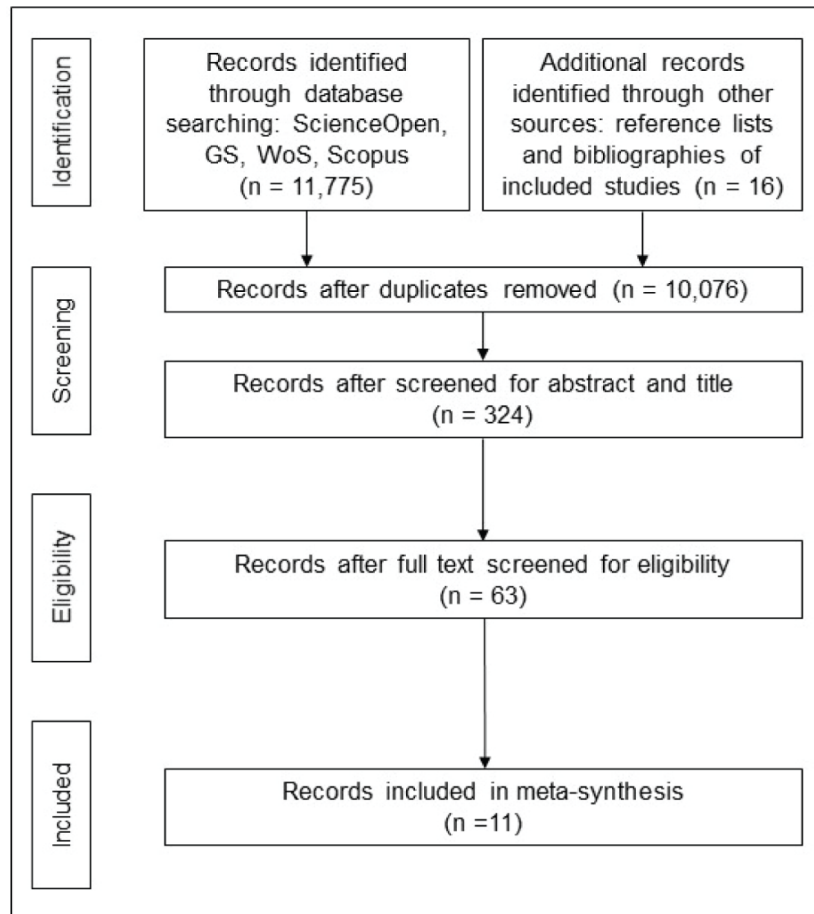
Identification

Records identified through database searching: ScienceOpen, GS, WoS, Scopus (n = 11,775)

Additional records identified through other sources: reference lists and bibliographies of included studies (n = 16)

Screening

Records after duplicates removed (n = 10,076)

Records after screened for abstract and title (n = 324)

Eligibility

Records after full text screened for eligibility (n = 63)

Included

Records included in meta-synthesis (n =11)